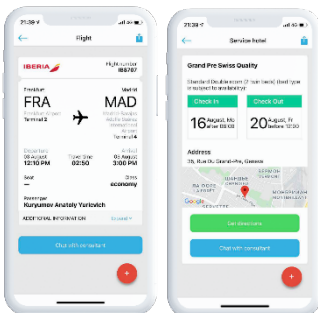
21:38

Flight

IBERIA

Flight number
IB8707

Frankfurt
FRA
Terminal 2

Madrid
MAD
Terminal 4

Departure
09 August
12:10 PM

Travel time
02:50

Arrival
09 August
03:00 PM

Seat

Class
economy

Passenger
Kuryumov Anatoly Yurievich

ADDITIONAL INFORMATION

Chat with consultant

+

21:38

Service hotel

Grand Pre Swiss Quality

Standard Double room (2 twin beds) Bed type is subject to availability

Check in
16 August, Mo
after 09:00

Check Out
20 August, Fr
before 12:00

Address
35, Rue Du Grand-Pre, Geneva

Google

Get directions

Chat with consultant

+